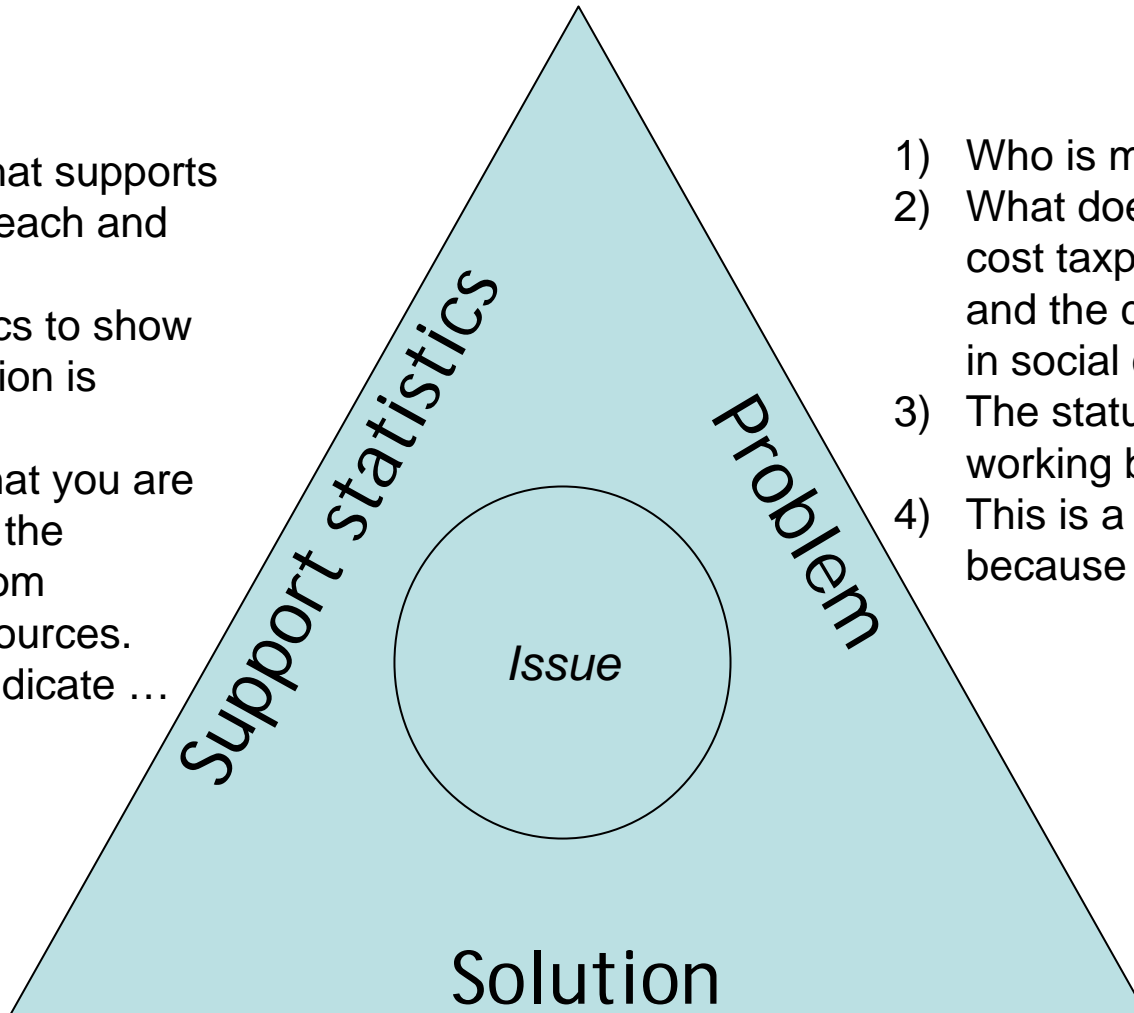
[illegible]hat supports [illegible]each and

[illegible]cs to show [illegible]ion is

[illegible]hat you are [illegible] the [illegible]om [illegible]ources. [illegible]dicate …

Support statistics

Problem

Issue

Solution

1) Who is m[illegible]
2) What doe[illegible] cost taxp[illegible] and the c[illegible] in social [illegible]
3) The statu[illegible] working b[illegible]
4) This is a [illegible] because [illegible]